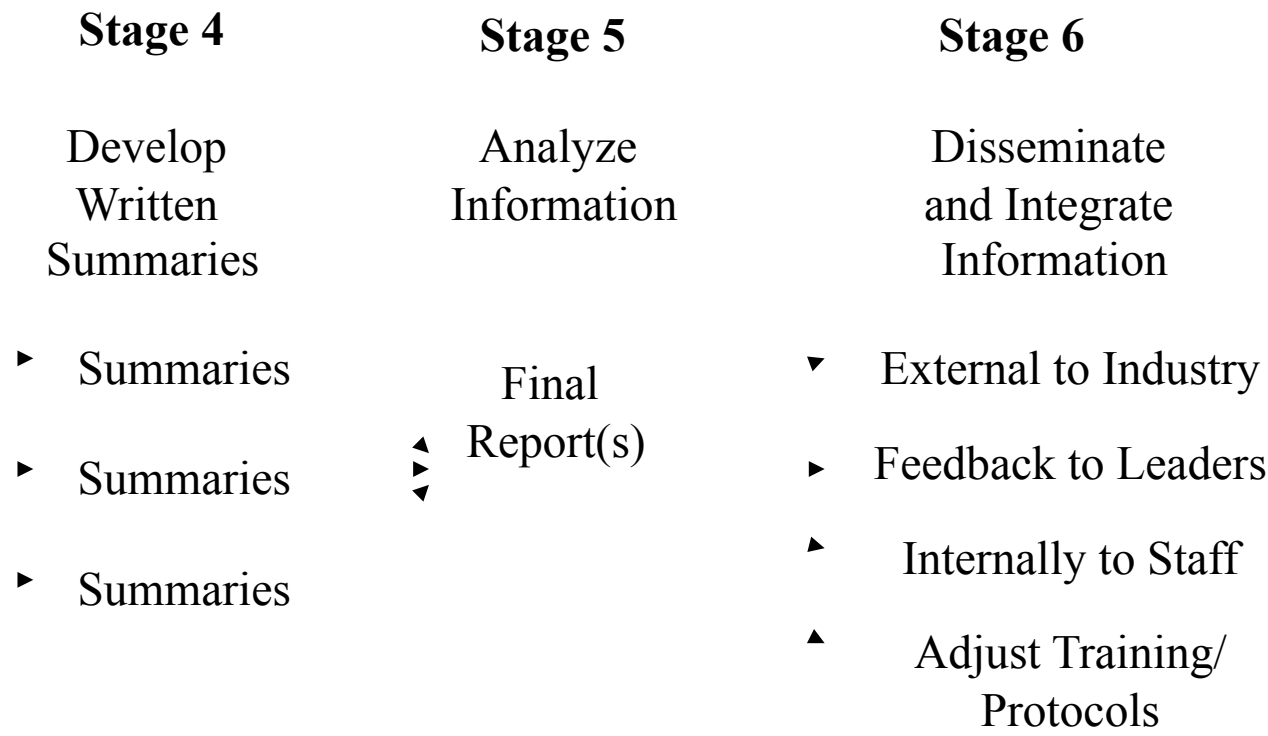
Stage 4

Develop Written Summaries

Summaries

Summaries

Summaries

Stage 5

Analyze Information

Final Report(s)

Stage 6

Disseminate and Integrate Information

External to Industry

Feedback to Leaders

Internally to Staff

Adjust Training/ Protocols